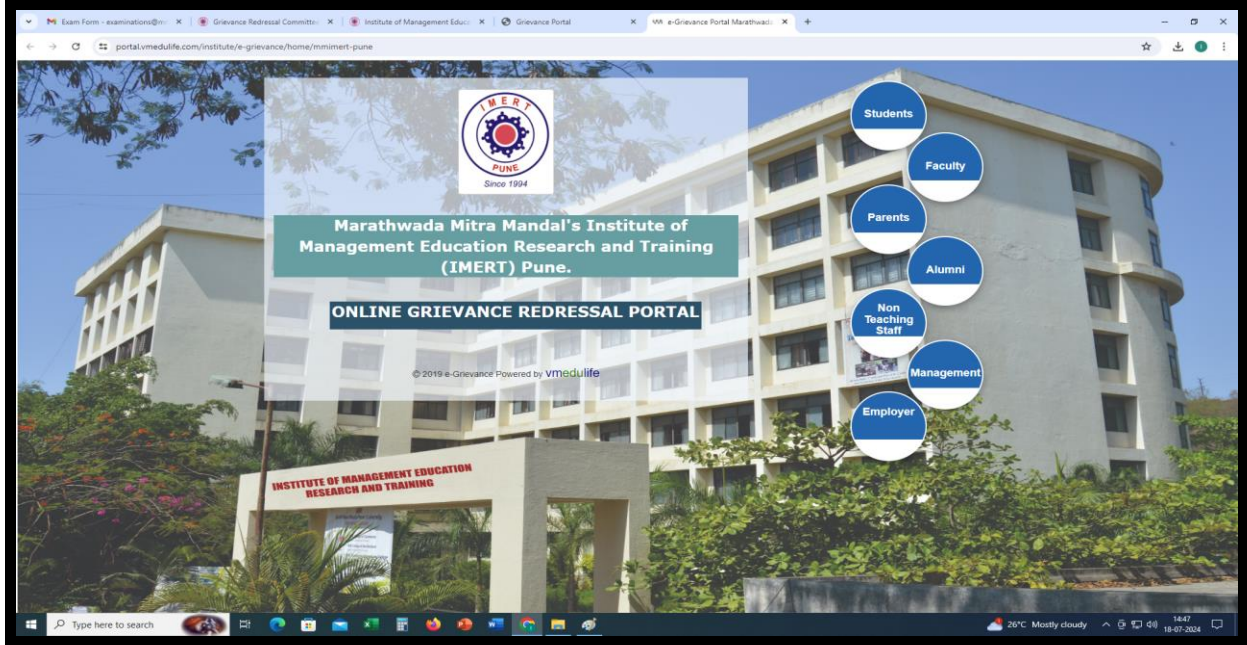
Exam Form - examinations@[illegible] × | Grievance Redressal Committe × | Institute of Management Educ × | Grievance Portal × | e-Grievance Portal Marathwada × | +

portal.vmedulife.com/institute/e-grievance/home/mmimert-pune

IMERT
PUNE
Since 1994

Marathwada Mitra Mandal's Institute of Management Education Research and Training (IMERT) Pune.

ONLINE GRIEVANCE REDRESSAL PORTAL

© 2019 e-Grievance Powered by vmedulife

Students
Faculty
Parents
Alumni
Non Teaching Staff
Management
Employer

INSTITUTE OF MANAGEMENT EDUCATION RESEARCH AND TRAINING

Type here to search

26°C Mostly cloudy
14:47
18-07-2024